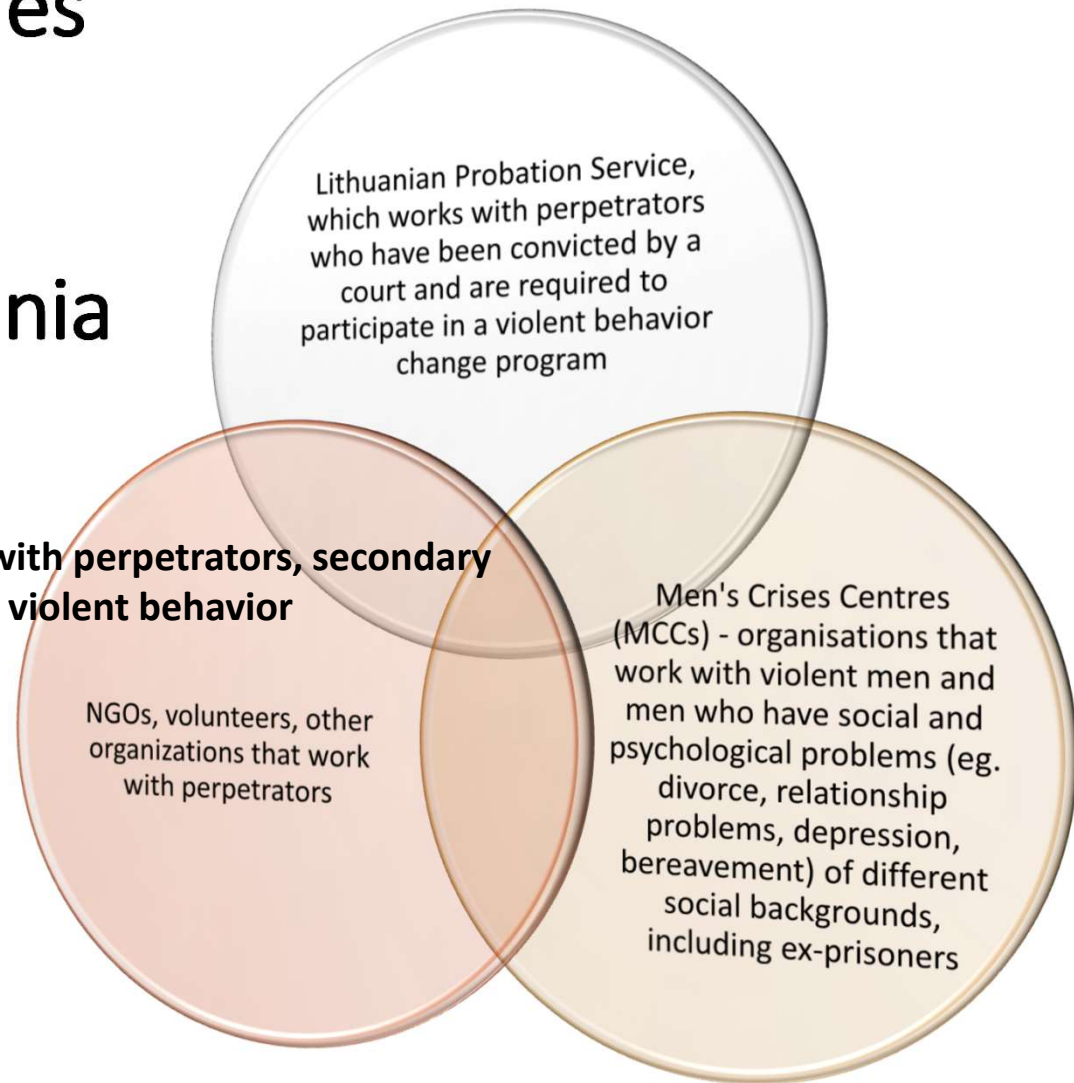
es

nia

Lithuanian Probation Service, which works with perpetrators who have been convicted by a court and are required to participate in a violent behavior change program

with perpetrators, secondary violent behavior

NGOs, volunteers, other organizations that work with perpetrators

Men's Crises Centres (MCCs) - organisations that work with violent men and men who have social and psychological problems (eg. divorce, relationship problems, depression, bereavement) of different social backgrounds, including ex-prisoners